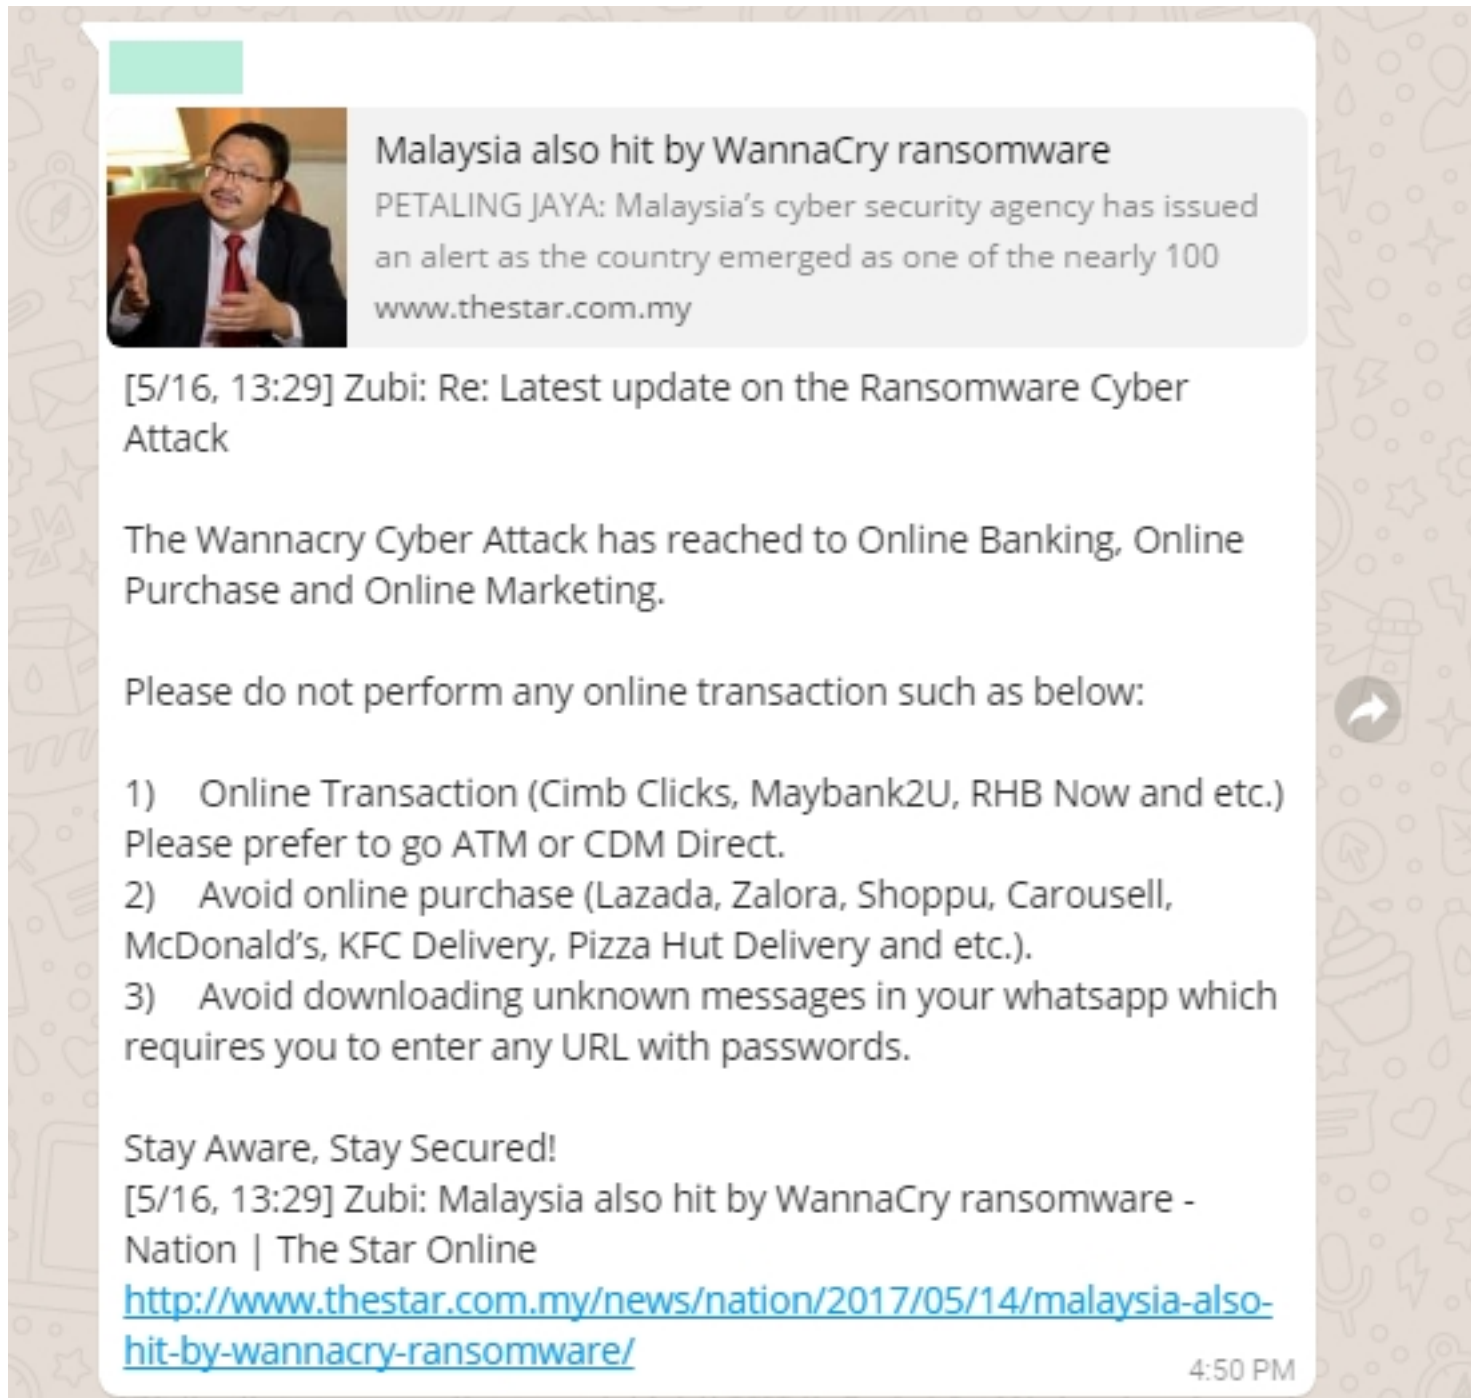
Malaysia also hit by WannaCry ransomware
PETALING JAYA: Malaysia's cyber security agency has issued an alert as the country emerged as one of the nearly 100
www.thestar.com.my

[5/16, 13:29] Zubi: Re: Latest update on the Ransomware Cyber Attack

The Wannacry Cyber Attack has reached to Online Banking, Online Purchase and Online Marketing.

Please do not perform any online transaction such as below:

1) Online Transaction (Cimb Clicks, Maybank2U, RHB Now and etc.) Please prefer to go ATM or CDM Direct.
2) Avoid online purchase (Lazada, Zalora, Shoppu, Carousell, McDonald's, KFC Delivery, Pizza Hut Delivery and etc.).
3) Avoid downloading unknown messages in your whatsapp which requires you to enter any URL with passwords.

Stay Aware, Stay Secured!
[5/16, 13:29] Zubi: Malaysia also hit by WannaCry ransomware - Nation | The Star Online
http://www.thestar.com.my/news/nation/2017/05/14/malaysia-also-hit-by-wannacry-ransomware/
4:50 PM